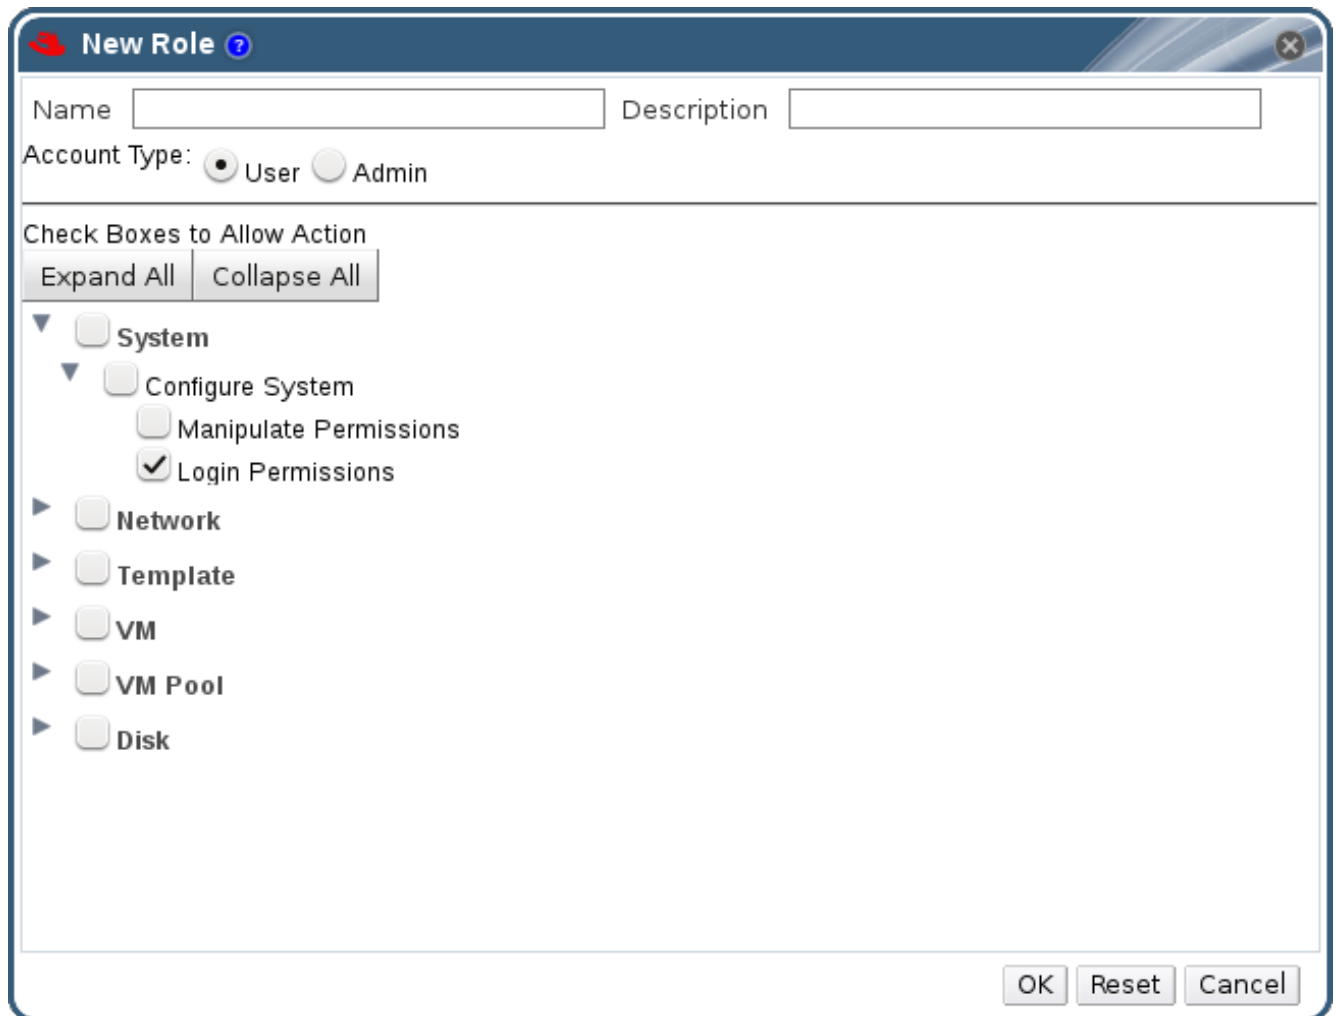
New Role

Name Description

Account Type: User Admin

Check Boxes to Allow Action

Expand All Collapse All

System

Configure System

Manipulate Permissions

Login Permissions

Network

Template

VM

VM Pool

Disk

OK Reset Cancel